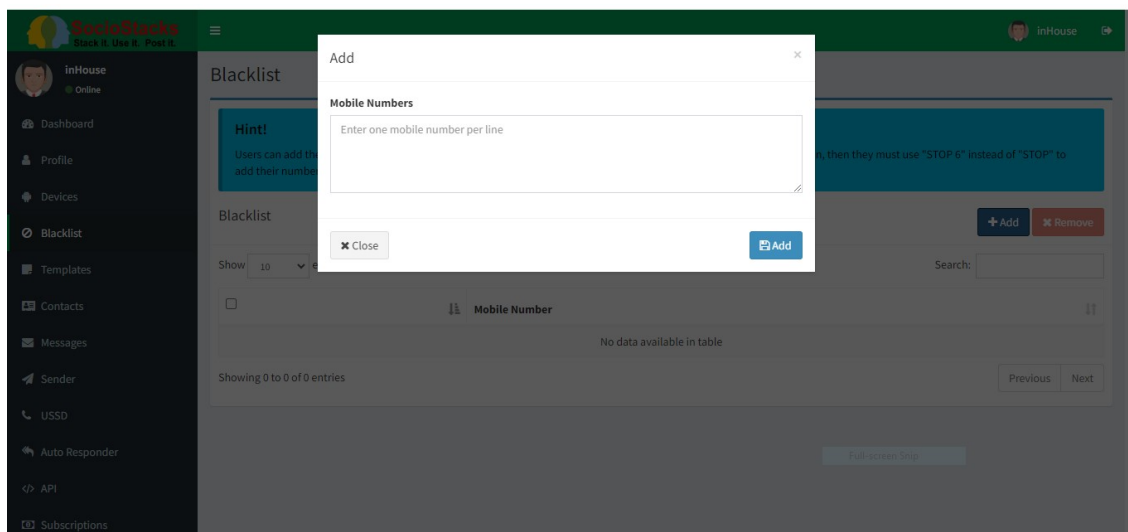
SocioStacks
Stack it. Use it. Post it.

inHouse
Online

Dashboard
Profile
Devices
Blacklist
Templates
Contacts
Messages
Sender
USSD
Auto Responder
API
Subscriptions

inHouse

Blacklist

Hint!
Users can add th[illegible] n, then they must use "STOP 6" instead of "STOP" to add their numbe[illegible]

Blacklist

+ Add ✖ Remove

Show 10 entries

Search:

Mobile Number

No data available in table

Showing 0 to 0 of 0 entries

Previous Next

Full-screen Snip

Add ×

Mobile Numbers

Enter one mobile number per line

✖ Close

Add